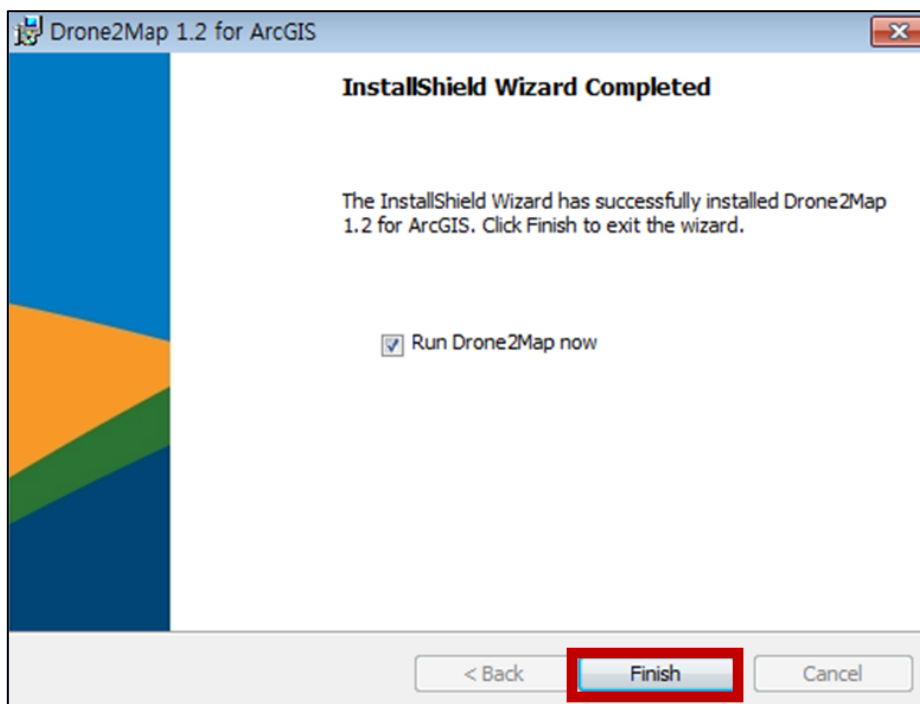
Drone2Map 1.2 for ArcGIS

InstallShield Wizard Completed

The InstallShield Wizard has successfully installed Drone2Map 1.2 for ArcGIS. Click Finish to exit the wizard.

Run Drone2Map now

< Back
Finish
Cancel